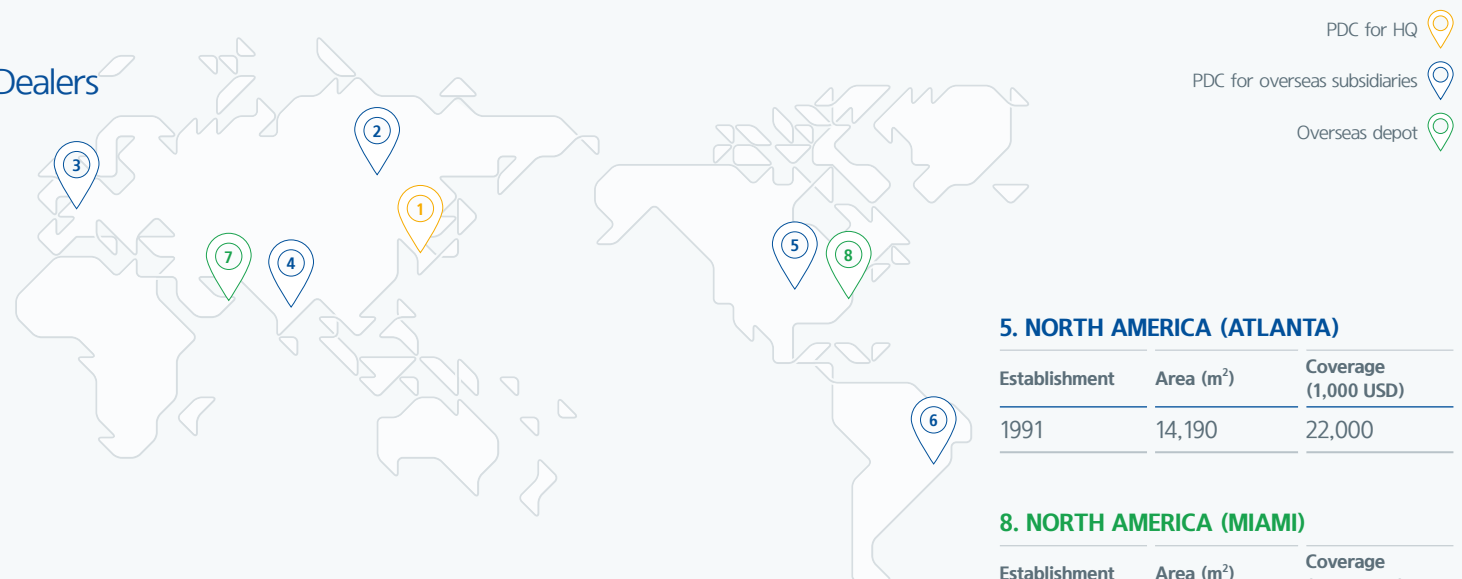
Dealers

PDC for HQ

PDC for overseas subsidiaries

Overseas depot

3

2

1

7

4

5

8

6

5. NORTH AMERICA (ATLANTA)

| Establishment | Area ($m^2$) | Coverage (1,000 USD) |
|---|---|---|
| 1991 | 14,190 | 22,000 |

8. NORTH AMERICA (MIAMI)

| Establishment | Area ($m^2$) | Coverage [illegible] |
|---|---|---|